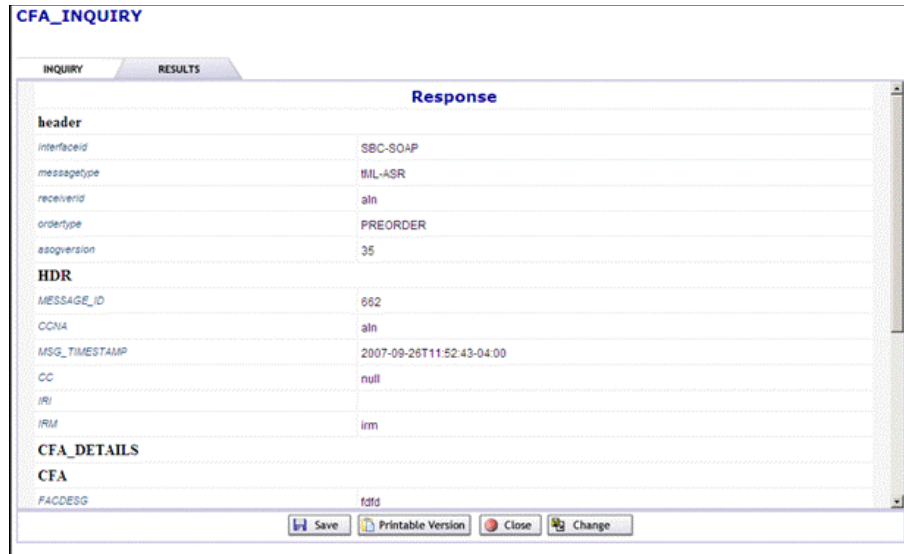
CFA_INQUIRY

INQUIRY RESULTS

Response

header

| | |
|---|---|
| interfaceid | SBC-SOAP |
| messagetype | tML-ASR |
| receiverid | aln |
| ordertype | PREORDER |
| asogversion | 35 |

HDR

| | |
|---|---|
| MESSAGE_ID | 662 |
| CCNA | aln |
| MSG_TIMESTAMP | 2007-09-26T11:52:43-04:00 |
| CC | null |
| IRI | |
| IRM | irm |

CFA_DETAILS

CFA

| | |
|---|---|
| FACDESG | fdfd |

Save Printable Version Close Change